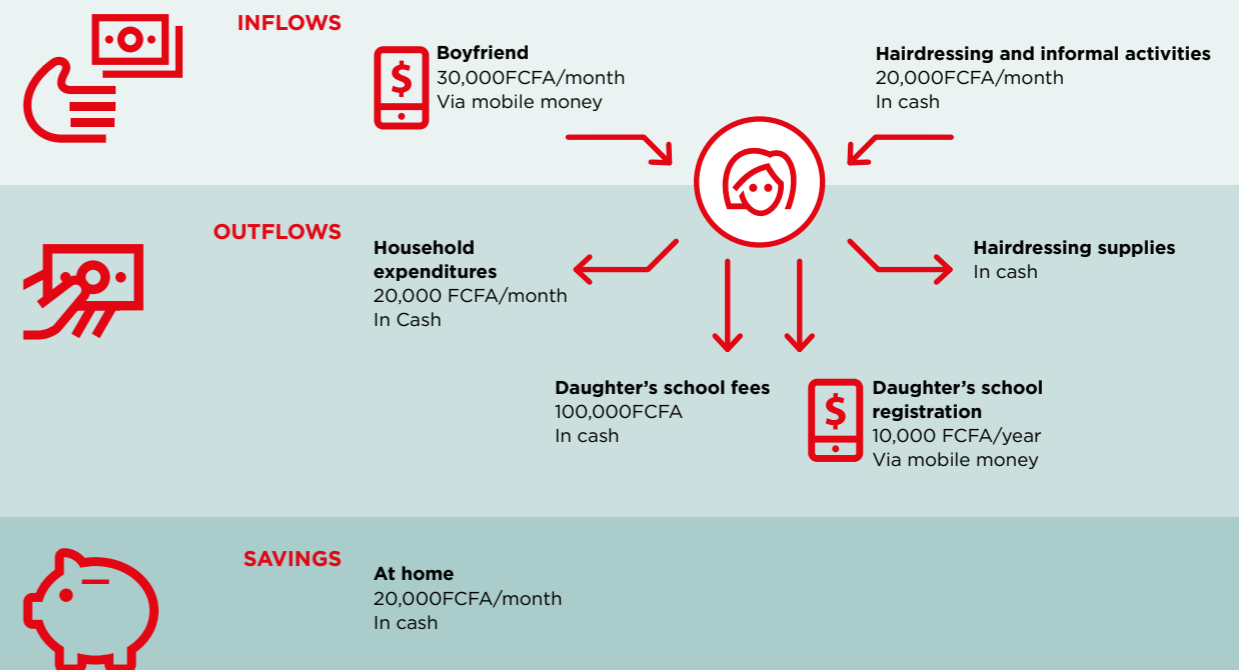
INFLOWS

Boyfriend
30,000FCFA/month
Via mobile money

Hairdressing and informal activities
20,000FCFA/month
In cash

OUTFLOWS

Household expenditures
20,000 FCFA/month
In Cash

Hairdressing supplies
In cash

Daughter’s school fees
100,000FCFA
In cash

Daughter’s school registration
10,000 FCFA/year
Via mobile money

SAVINGS

At home
20,000FCFA/month
In cash